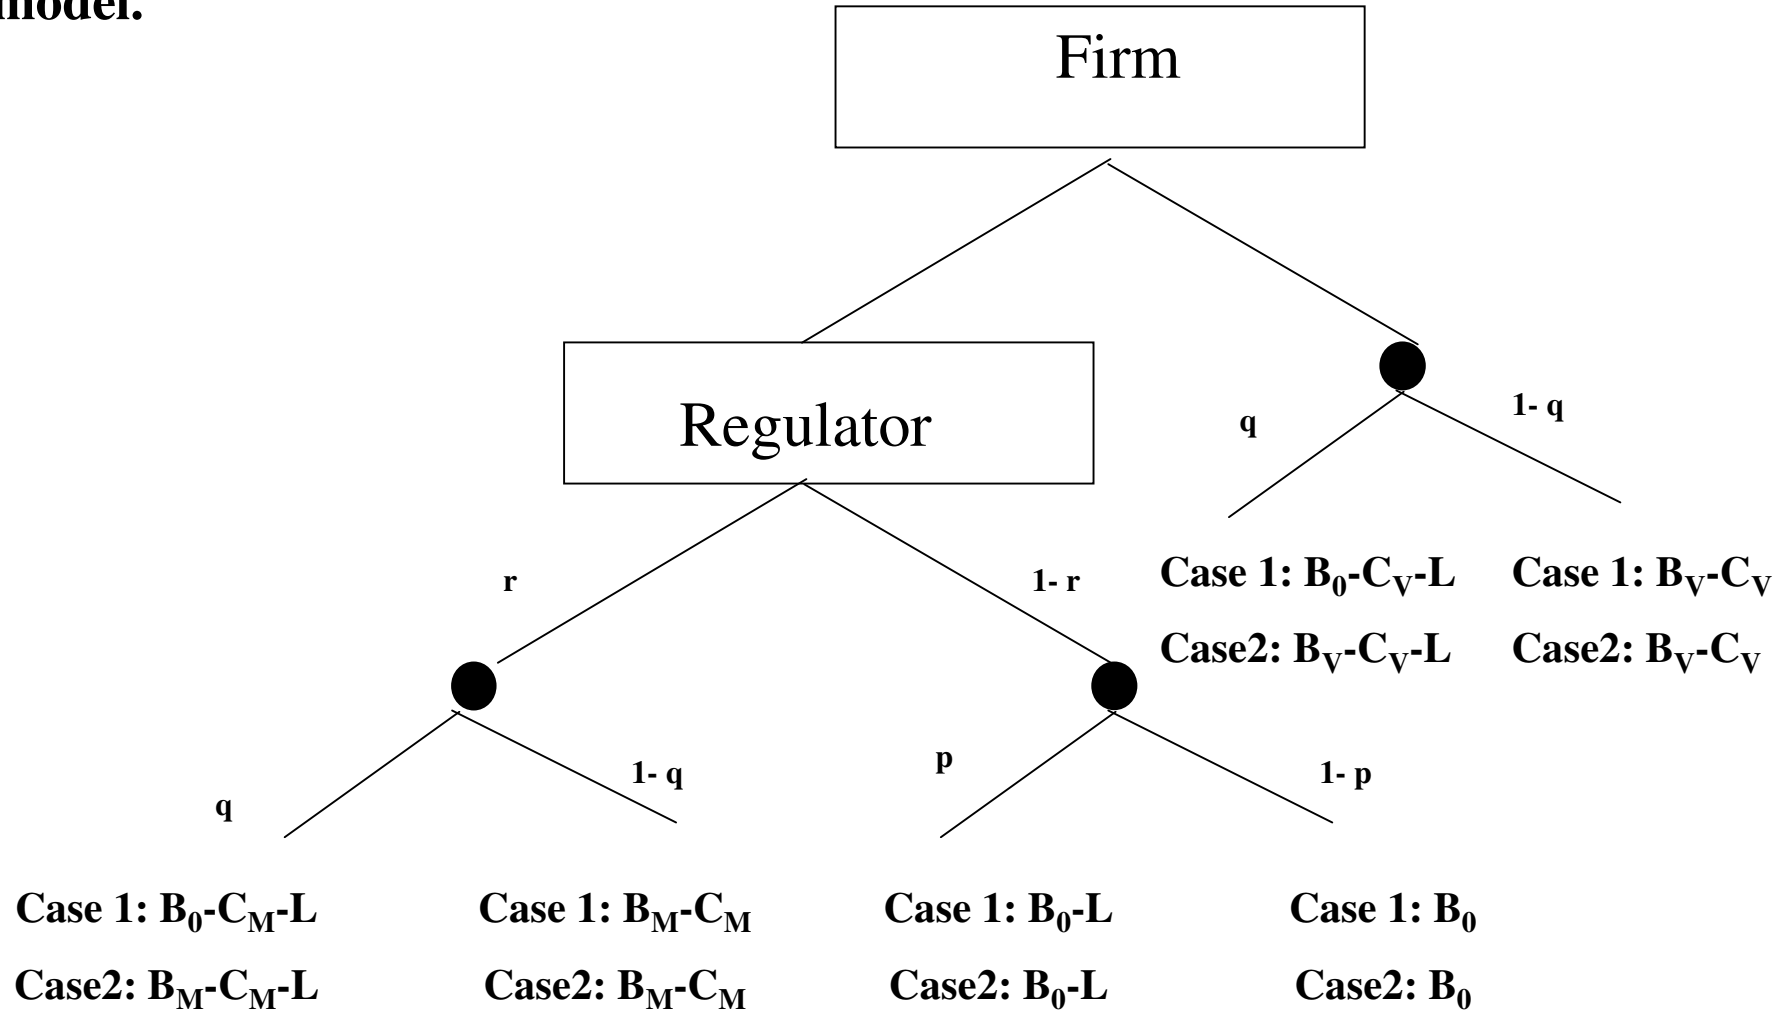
model.

Firm

Regulator

q

1- q

Case 1: $B_0$-$C_V$-L

Case2: $B_V$-$C_V$-L

Case 1: $B_V$-$C_V$

Case2: $B_V$-$C_V$

r

1- r

q

1- q

p

1- p

Case 1: $B_0$-$C_M$-L

Case2: $B_M$-$C_M$-L

Case 1: $B_M$-$C_M$

Case2: $B_M$-$C_M$

Case 1: $B_0$-L

Case2: $B_0$-L

Case 1: $B_0$

Case2: $B_0$